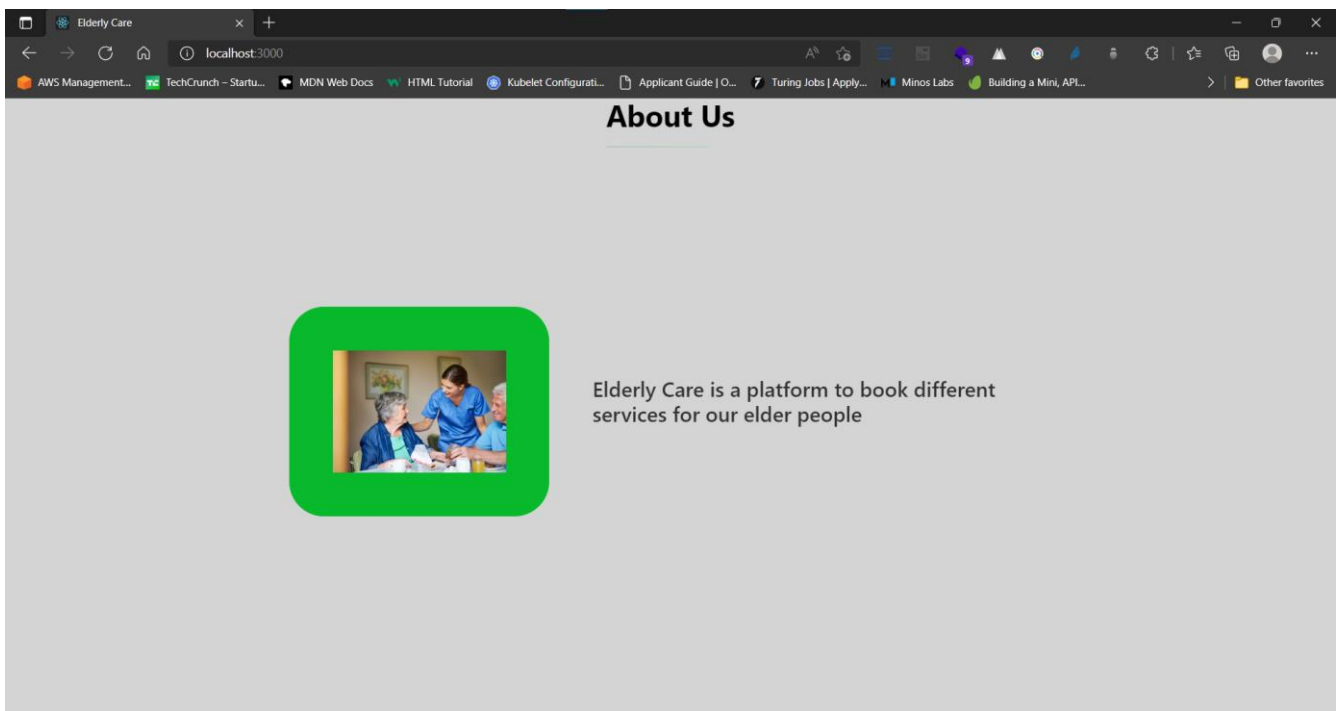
Elderly Care

localhost:3000

AWS Management... TechCrunch – Startu... MDN Web Docs HTML Tutorial Kubelet Configurati... Applicant Guide | O... Turing Jobs | Apply... Minos Labs Building a Mini, API... Other favorites

About Us

Elderly Care is a platform to book different services for our elder people